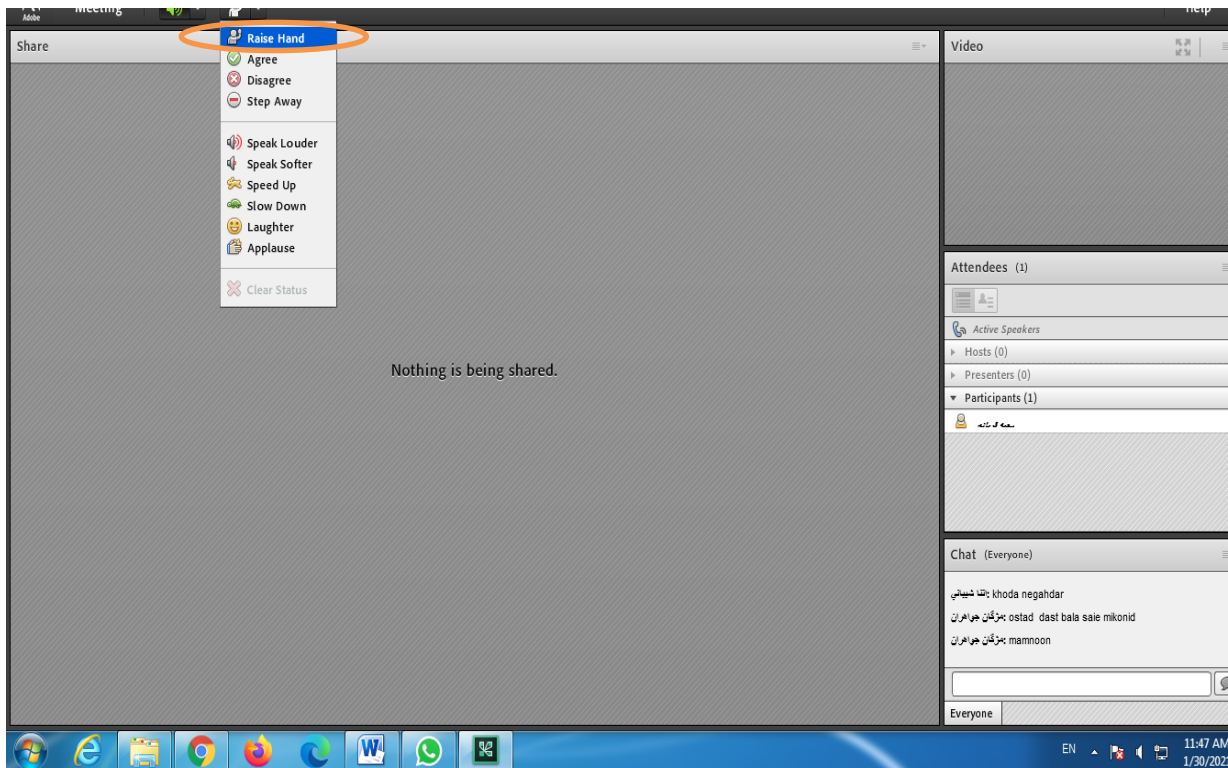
Adobe Meeting Help

Share

Raise Hand
Agree
Disagree
Step Away

Speak Louder
Speak Softer
Speed Up
Slow Down
Laughter
Applause

Clear Status

Nothing is being shared.

Video

Attendees (1)

Active Speakers
Hosts (0)
Presenters (0)
Participants (1)
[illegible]

Chat (Everyone)

الناز شیبانی: khoda negahdar
مژگان جواهران: ostad dast bala saie mikonid
مژگان جواهران: mamnoon

Everyone

EN
11:47 AM
1/30/202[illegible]